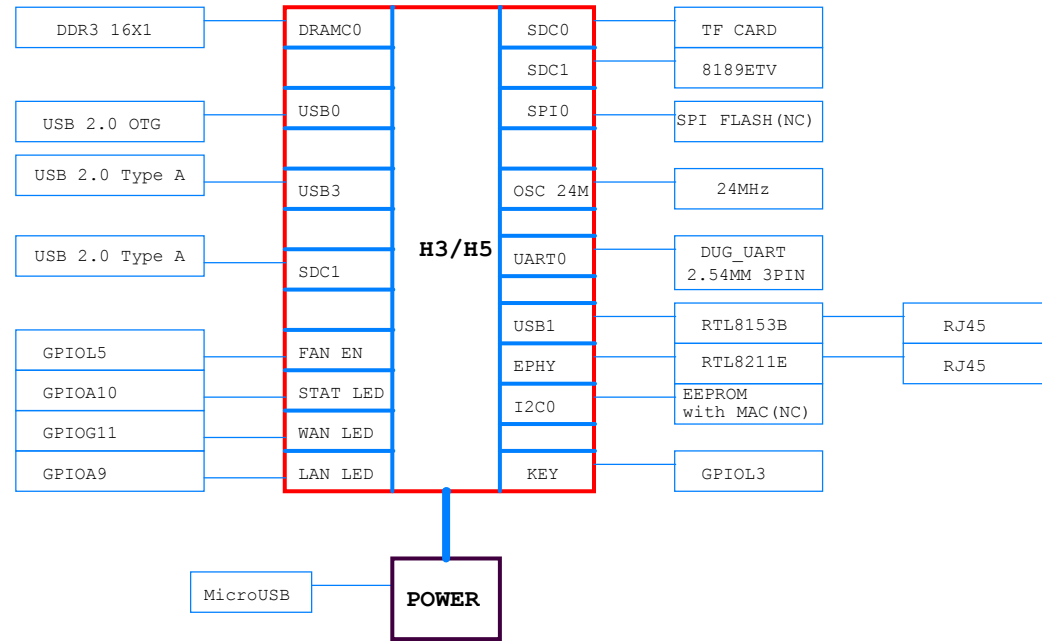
DDR3 16X1
USB 2.0 OTG
USB 2.0 Type A
USB 2.0 Type A
GPIOL5
GPIOA10
GPIOG11
GPIOA9

DRAMC0
USB0
USB3
SDC1
FAN EN
STAT LED
WAN LED
LAN LED

H3/H5

SDC0
SDC1
SPI0
OSC 24M
UART0
USB1
EPHY
I2C0
KEY

TF CARD
8189ETV
SPI FLASH(NC)
24MHz
DUG_UART
2.54MM 3PIN
RTL8153B
RTL8211E
EEPROM
with MAC(NC)
GPIOL3

RJ45
RJ45

MicroUSB
POWER